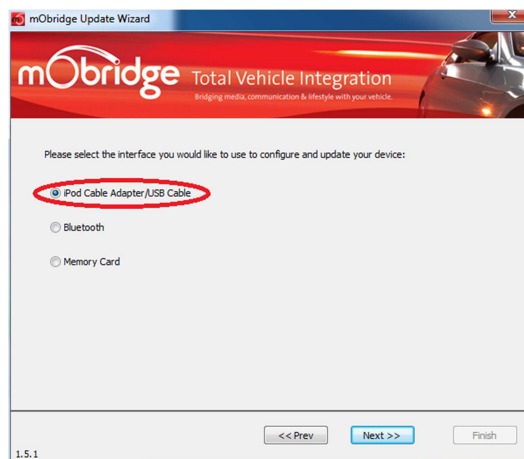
mObridge Update Wizard

mObridge Total Vehicle Integration
Bridging media, communication & lifestyle with your vehicle.

Please select the interface you would like to use to configure and update your device:

iPod Cable Adapter/USB Cable

Bluetooth

Memory Card

<< Prev
Next >>
Finish

1.5.1